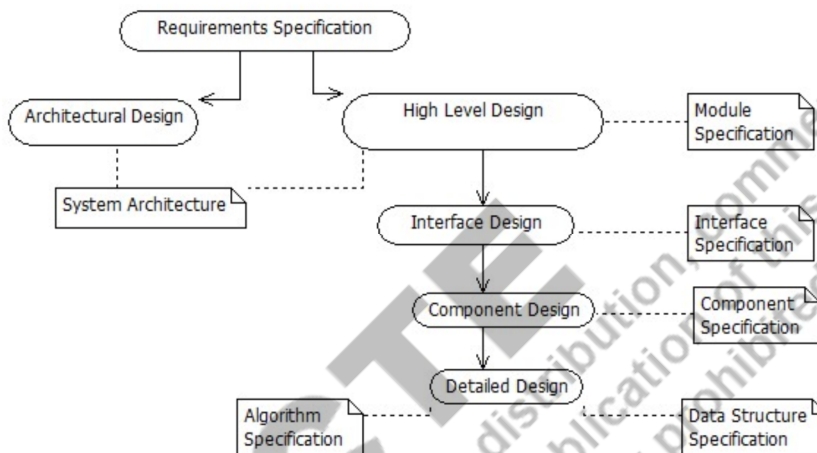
Requirements Specification

Architectural Design

High Level Design

Module Specification

System Architecture

Interface Design

Interface Specification

Component Design

Component Specification

Detailed Design

Algorithm Specification

Data Structure Specification

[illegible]